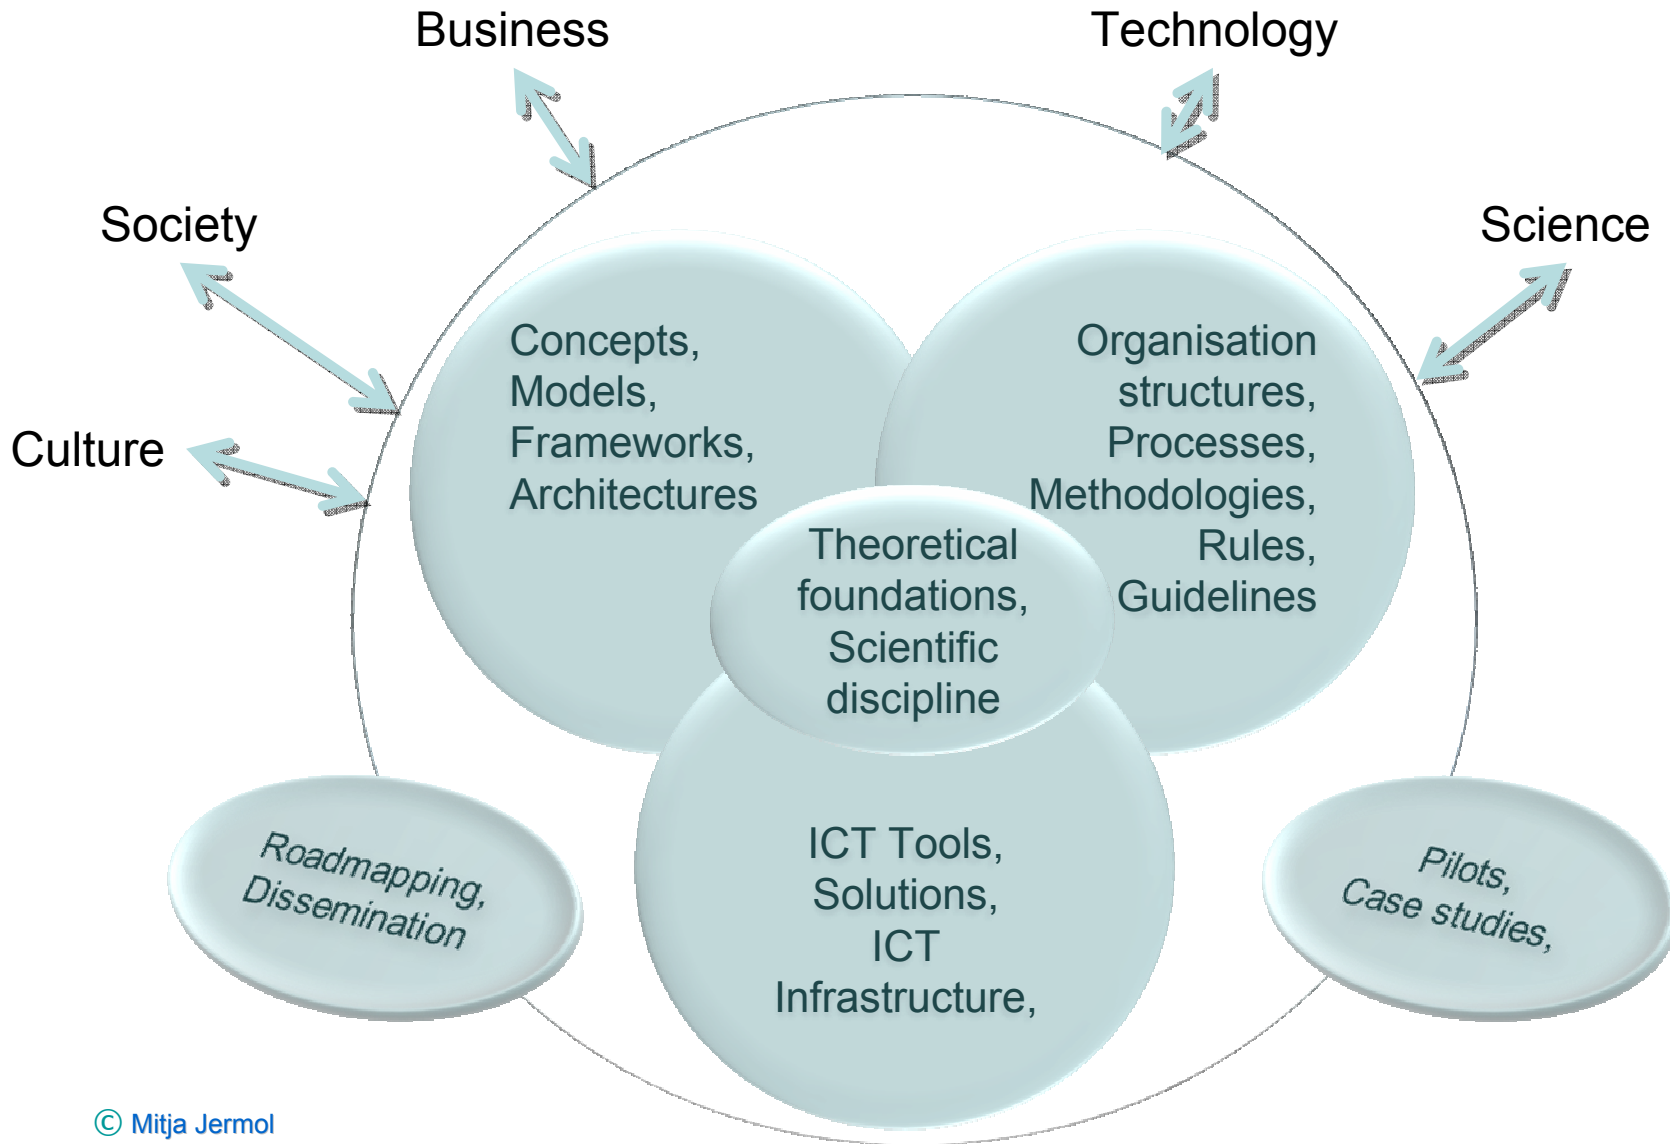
Business

Technology

Society

Science

Culture

Concepts, Models, Frameworks, Architectures

Organisation structures, Processes, Methodologies, Rules, Guidelines

Theoretical foundations, Scientific discipline

ICT Tools, Solutions, ICT Infrastructure,

Roadmapping, Dissemination

Pilots, Case studies,

© Mitja Jermol